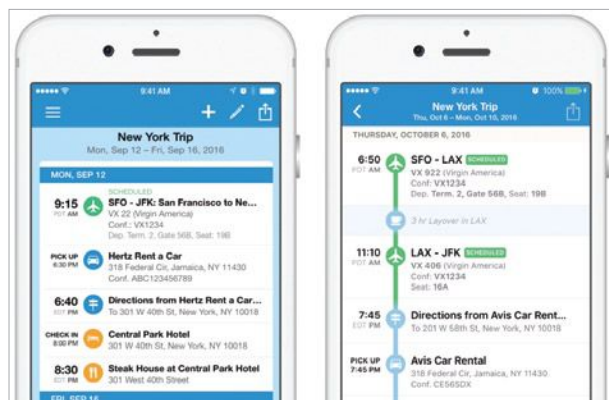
9:41 AM

New York Trip
Mon, Sep 12 – Fri, Sep 16, 2016

MON, SEP 12

9:15 PDT AM
SCHEDULED
SFO - JFK: San Francisco to Ne...
VX 22 (Virgin America)
Conf.: VX1234
Dep. Term. 2, Gate 56B, Seat: 19B

PICK UP 6:30 PM
Hertz Rent a Car
318 Federal Cir, Jamaica, NY 11430
Conf. ABC123456789

6:40 EDT PM
Directions from Hertz Rent a Car...
To 301 W 40th St, New York, NY 10018

CHECK IN 8:00 PM
Central Park Hotel
301 W 40th St, New York, NY 10018

8:30 EDT PM
Steak House at Central Park Hotel
301 West 40th Street

FRI, SEP 16

9:41 AM
100%

New York Trip
Thu, Oct 6 – Mon, Oct 10, 2016

THURSDAY, OCTOBER 6, 2016

6:50 PDT AM
SFO - LAX SCHEDULED
VX 922 (Virgin America)
Conf: VX1234
Dep. Term. 2, Gate 56B, Seat: 19B

3 hr Layover in LAX

11:10 PDT AM
LAX - JFK SCHEDULED
VX 406 (Virgin America)
Conf: VX1234
Seat: 16A

7:45 EDT PM
Directions from Avis Car Rent...
To 201 W 58th St, New York, NY 10018

PICK UP 7:45 PM
Avis Car Rental
318 Federal Cir, Jamaica, NY 11430
Conf. CE56SDX